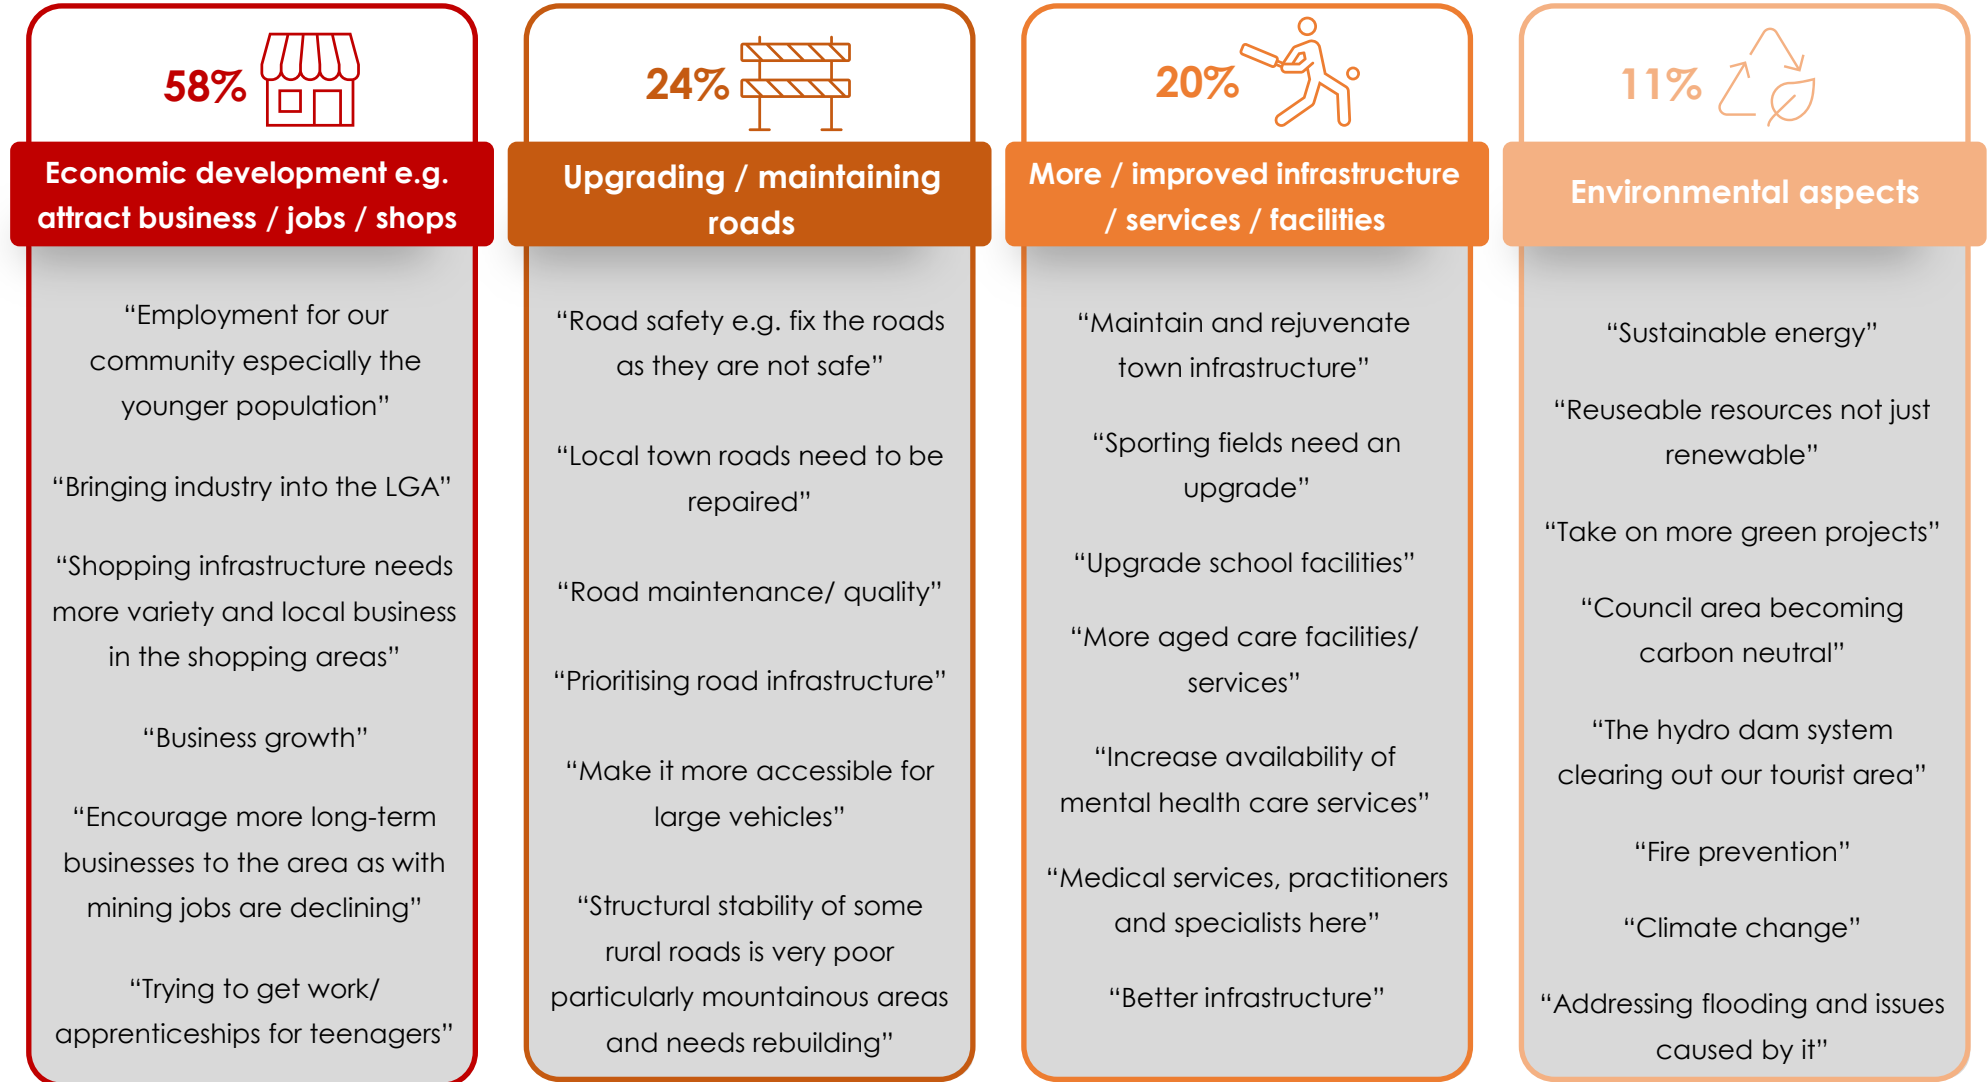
58%

Economic development e.g. attract business / jobs / shops

“Employment for our community especially the younger population”

“Bringing industry into the LGA”

“Shopping infrastructure needs more variety and local business in the shopping areas”

“Business growth”

“Encourage more long-term businesses to the area as with mining jobs are declining”

“Trying to get work/ apprenticeships for teenagers”

24%

Upgrading / maintaining roads

“Road safety e.g. fix the roads as they are not safe”

“Local town roads need to be repaired”

“Road maintenance/ quality”

“Prioritising road infrastructure”

“Make it more accessible for large vehicles”

“Structural stability of some rural roads is very poor particularly mountainous areas and needs rebuilding”

20%

More / improved infrastructure / services / facilities

“Maintain and rejuvenate town infrastructure”

“Sporting fields need an upgrade”

“Upgrade school facilities”

“More aged care facilities/ services”

“Increase availability of mental health care services”

“Medical services, practitioners and specialists here”

“Better infrastructure”

11%

Environmental aspects

“Sustainable energy”

“Reuseable resources not just renewable”

“Take on more green projects”

“Council area becoming carbon neutral”

“The hydro dam system clearing out our tourist area”

“Fire prevention”

“Climate change”

“Addressing flooding and issues caused by it”